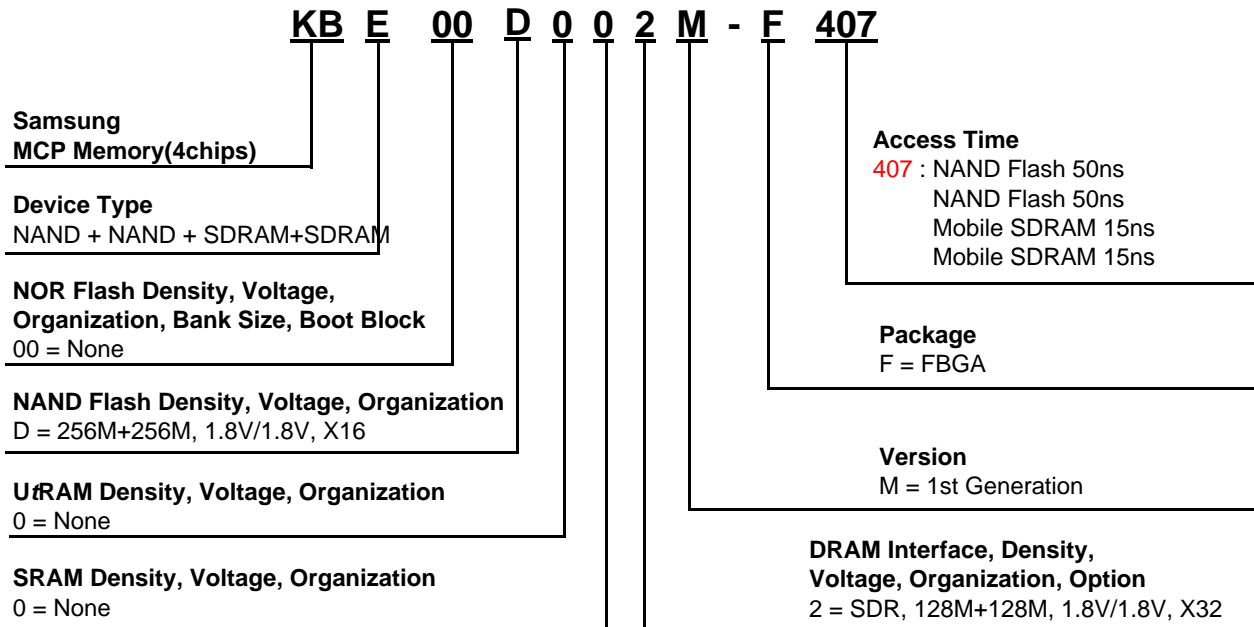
KB E 00 D 0 0 2 M - F 407

Samsung
MCP Memory(4chips)

Device Type
NAND + NAND + SDRAM+SDRAM

NOR Flash Density, Voltage, Organization, Bank Size, Boot Block
00 = None

NAND Flash Density, Voltage, Organization
D = 256M+256M, 1.8V/1.8V, X16

UtRAM Density, Voltage, Organization
0 = None

SRAM Density, Voltage, Organization
0 = None

Access Time
407 : NAND Flash 50ns
NAND Flash 50ns
Mobile SDRAM 15ns
Mobile SDRAM 15ns

Package
F = FBGA

Version
M = 1st Generation

DRAM Interface, Density, Voltage, Organization, Option
2 = SDR, 128M+128M, 1.8V/1.8V, X32